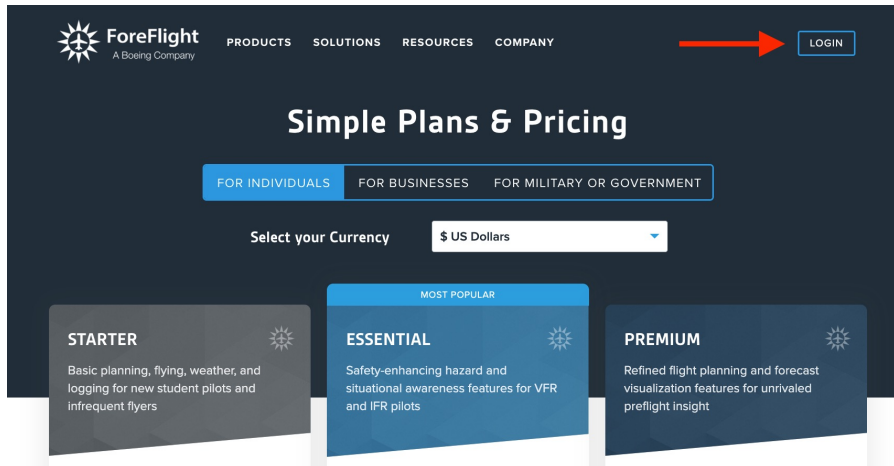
ForeFlight
A Boeing Company

PRODUCTS SOLUTIONS RESOURCES COMPANY

LOGIN

Simple Plans & Pricing

FOR INDIVIDUALS FOR BUSINESSES FOR MILITARY OR GOVERNMENT

Select your Currency $ US Dollars

MOST POPULAR

STARTER
Basic planning, flying, weather, and logging for new student pilots and infrequent flyers

ESSENTIAL
Safety-enhancing hazard and situational awareness features for VFR and IFR pilots

PREMIUM
Refined flight planning and forecast visualization features for unrivaled preflight insight